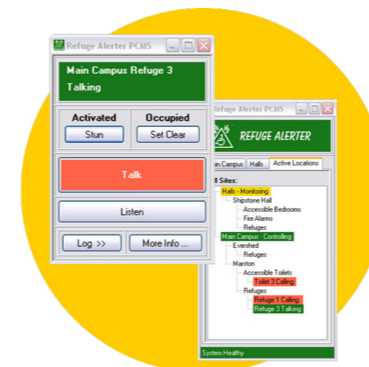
Refuge Alerter PCMS

Main Campus Refuge 3
Talking

Activated
Stun

Occupied
Set Clear

Talk

Listen

Log >>
More Info ...

Refuge Alerter PCMS

REFUGE ALERTER

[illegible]in Campus
Halls
Active Locations

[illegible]ll Sites:
Halls - Monitoring
Shipstone Hall
Accessible Bedrooms
Fire Alarms
Refuges
Main Campus - Controlling
Evershed
Refuges
Marston
Accessible Toilets
Toilet 3 Calling
Refuges
Refuge 1 Calling
Refuge 3 Talking

System Healthy